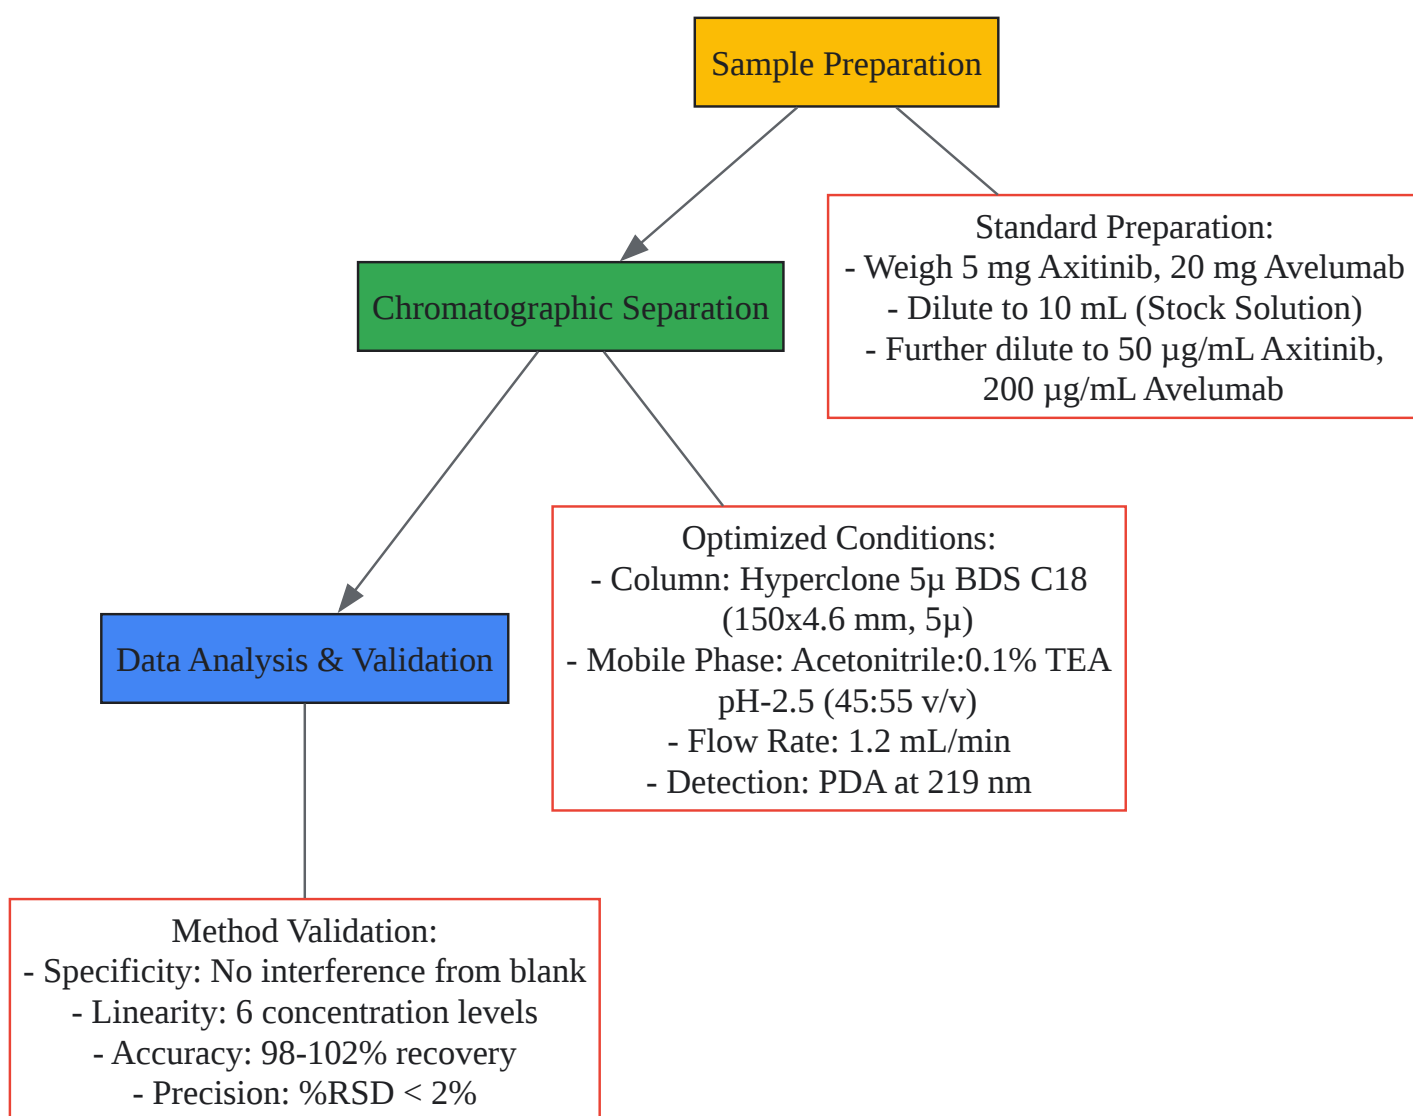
Sample Preparation

Standard Preparation:
- Weigh 5 mg Axitinib, 20 mg Avelumab
- Dilute to 10 mL (Stock Solution)
- Further dilute to 50 µg/mL Axitinib, 200 µg/mL Avelumab

Chromatographic Separation

Optimized Conditions:
- Column: Hyperclone 5µ BDS C18 (150x4.6 mm, 5µ)
- Mobile Phase: Acetonitrile:0.1% TEA pH-2.5 (45:55 v/v)
- Flow Rate: 1.2 mL/min
- Detection: PDA at 219 nm

Data Analysis & Validation

Method Validation:
- Specificity: No interference from blank
- Linearity: 6 concentration levels
- Accuracy: 98-102% recovery
- Precision: %RSD < 2%